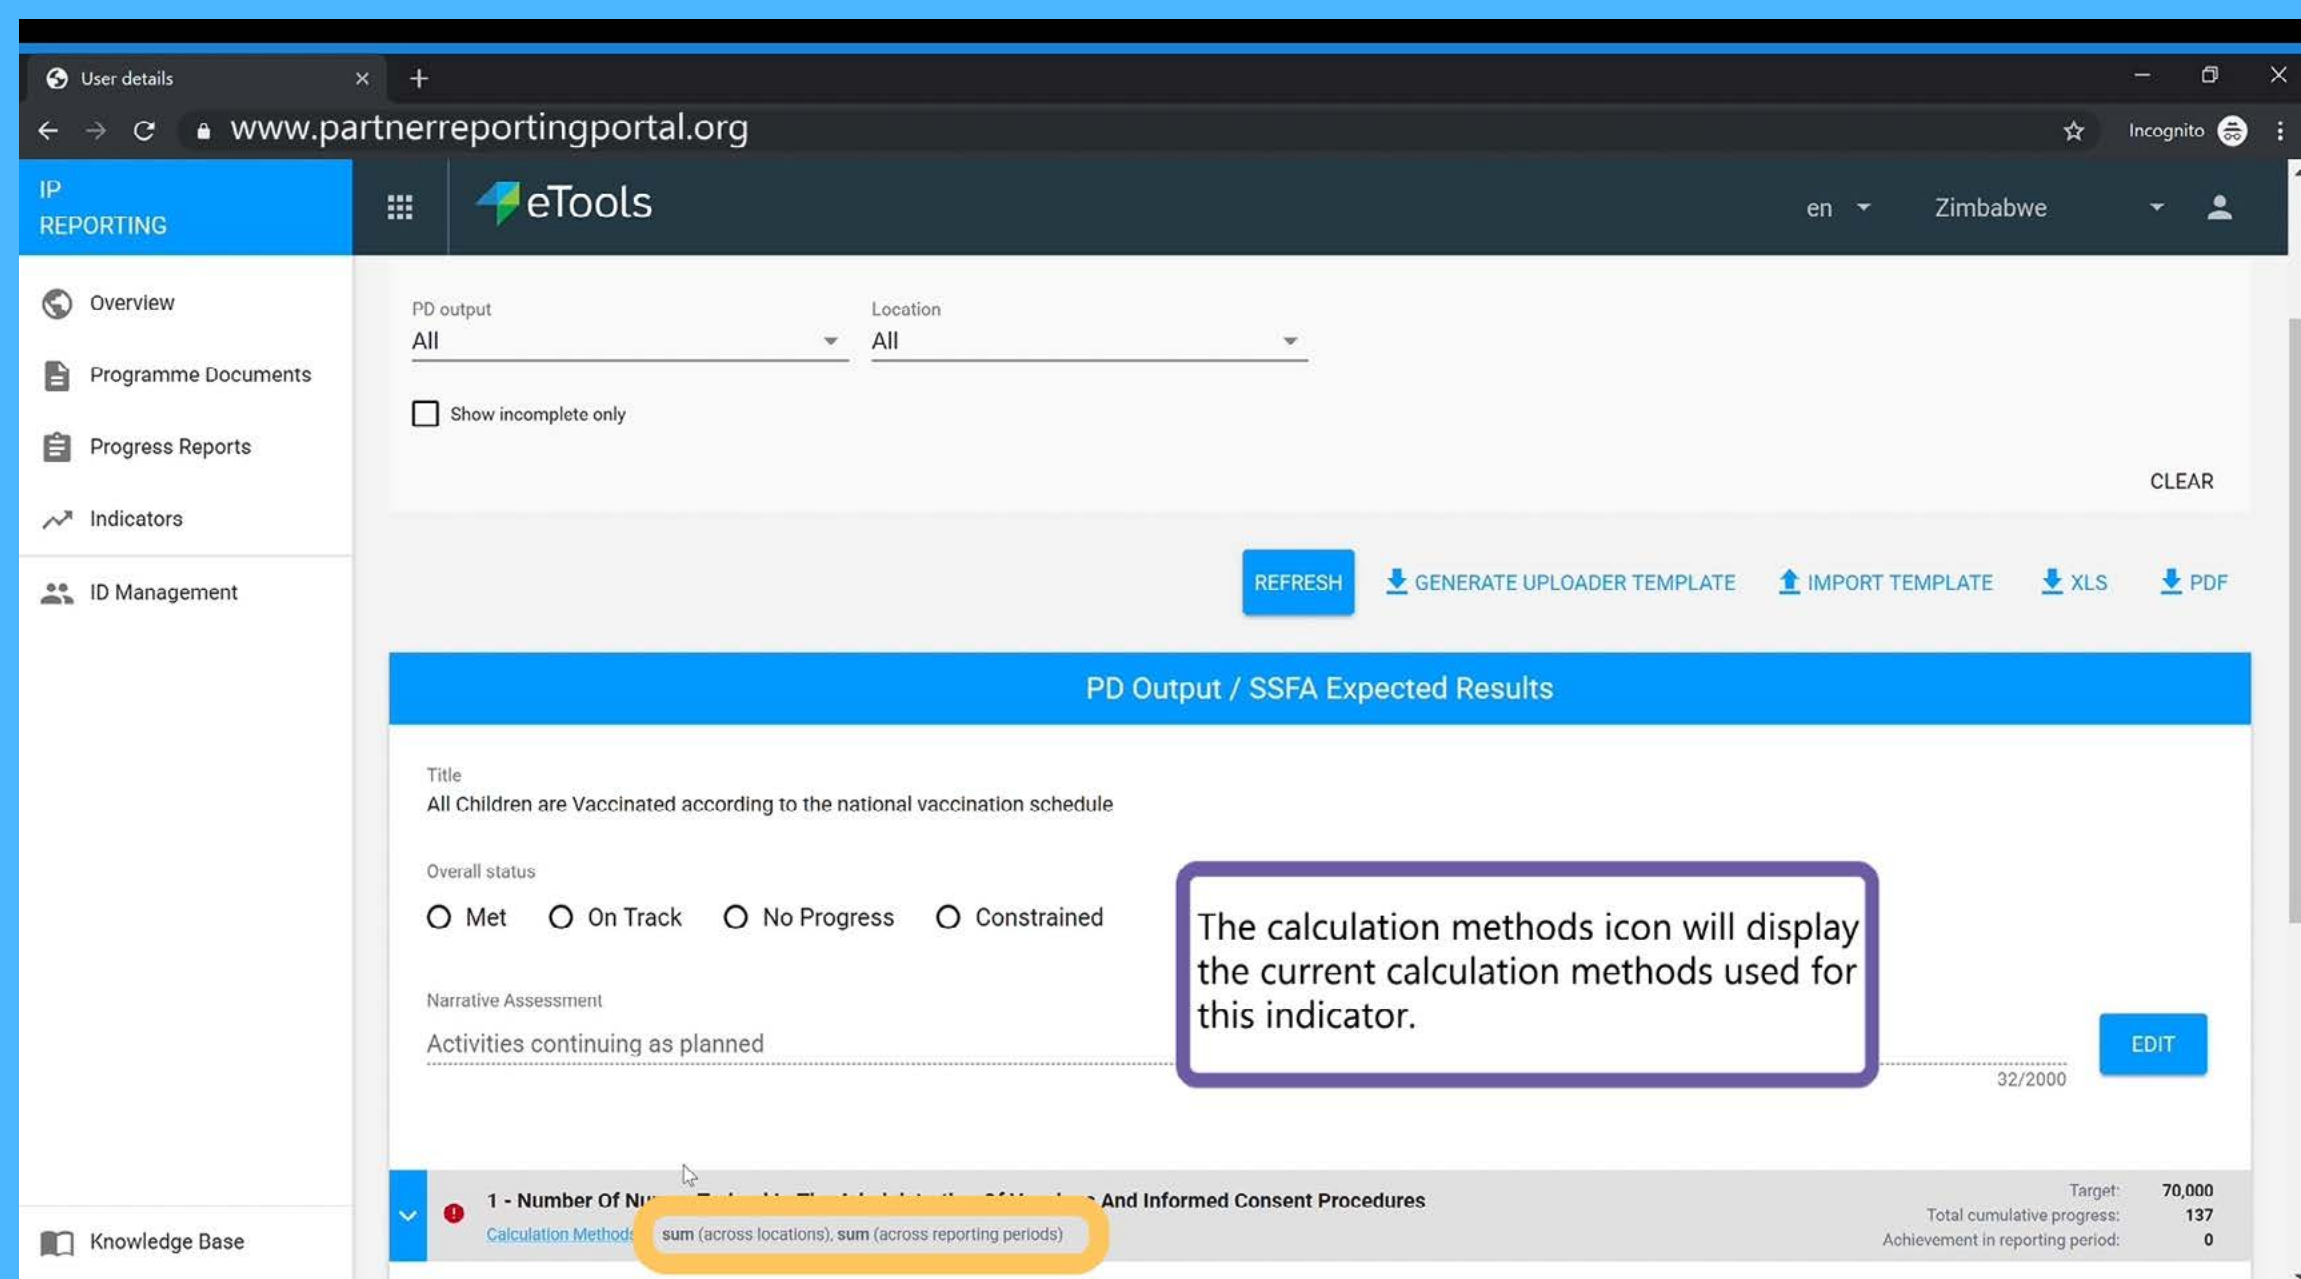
User details

www.partnerreportingportal.org

Incognito

IP REPORTING

eTools

en

Zimbabwe

Overview

Programme Documents

Progress Reports

Indicators

ID Management

Knowledge Base

PD output
All

Location
All

Show incomplete only

CLEAR

REFRESH

GENERATE UPLOADER TEMPLATE

IMPORT TEMPLATE

XLS

PDF

PD Output / SSFA Expected Results

Title
All Children are Vaccinated according to the national vaccination schedule

Overall status
Met
On Track
No Progress
Constrained

The calculation methods icon will display the current calculation methods used for this indicator.

Narrative Assessment
Activities continuing as planned

32/2000

EDIT

1 - Number Of Nu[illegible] And Informed Consent Procedures

Calculation Methods

sum (across locations), sum (across reporting periods)

Target: 70,000
Total cumulative progress: 137
Achievement in reporting period: 0